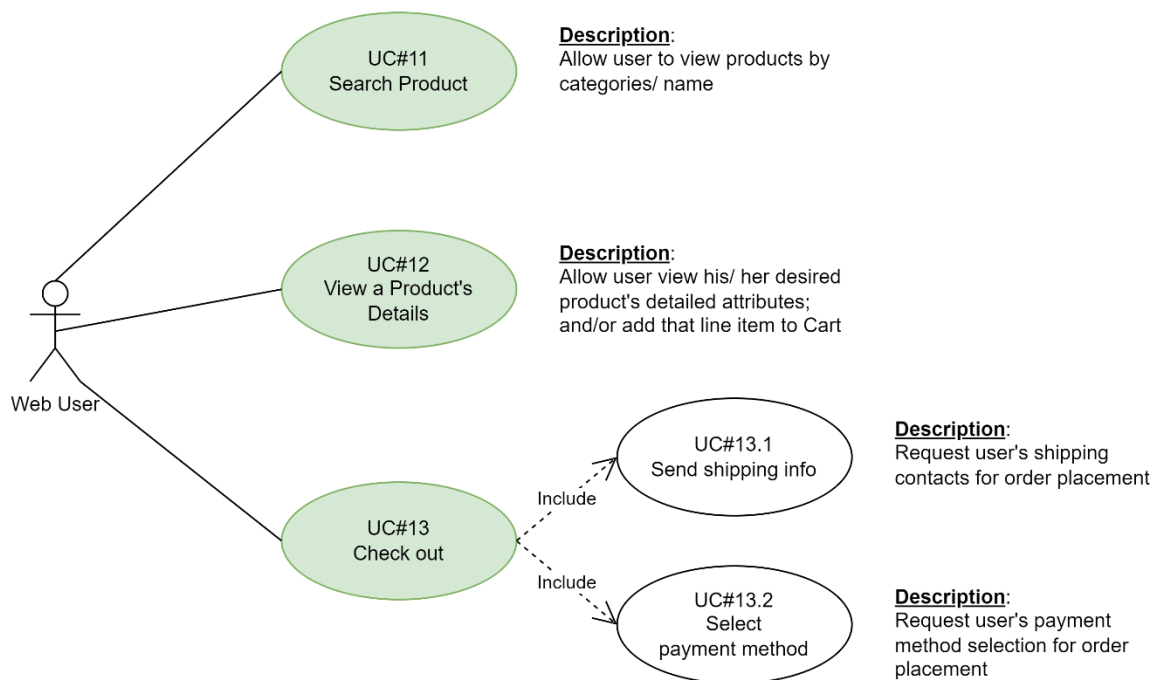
UC#11
Search Product

Description:
Allow user to view products by categories/ name

UC#12
View a Product's Details

Description:
Allow user view his/ her desired product's detailed attributes; and/or add that line item to Cart

Web User

UC#13.1
Send shipping info

Description:
Request user's shipping contacts for order placement

Include

UC#13
Check out

Include

UC#13.2
Select
payment method

Description:
Request user's payment method selection for order placement